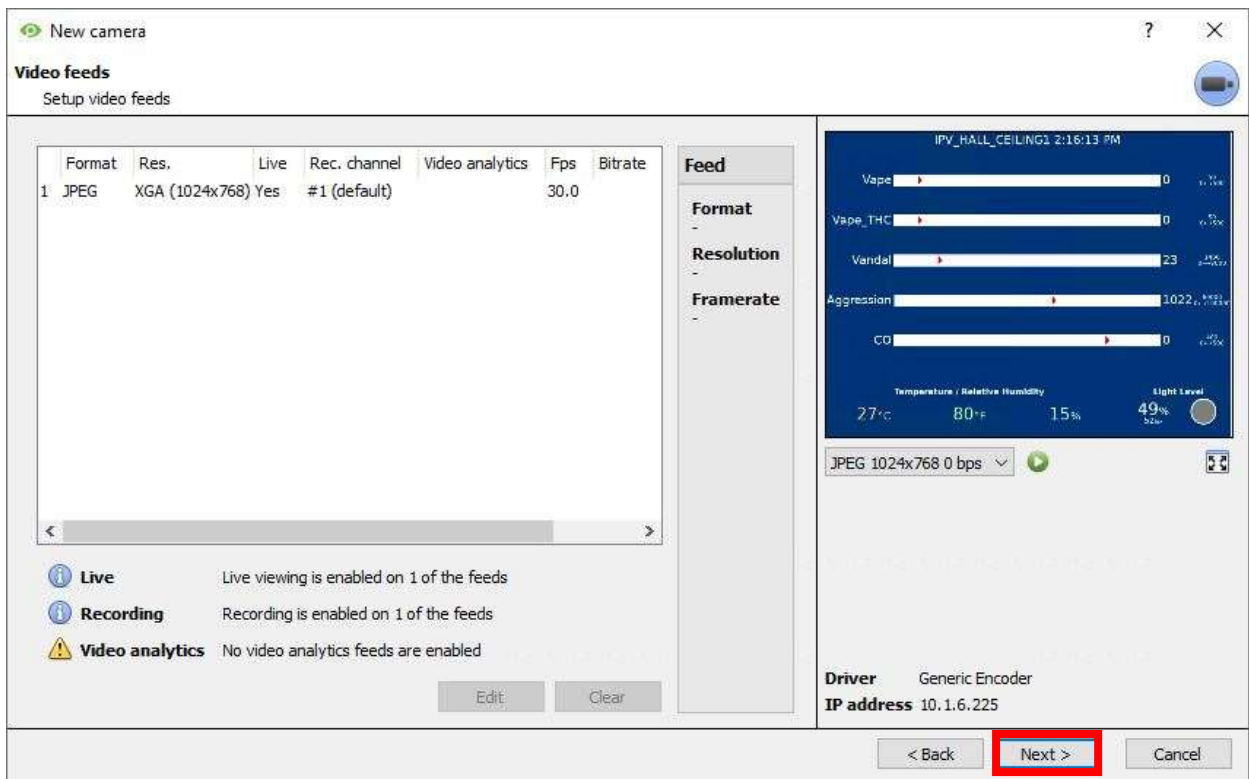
New camera

?

Video feeds
Setup video feeds

| | Format | Res. | Live | Rec. channel | Video analytics | Fps | Bitrate |
|---|---|---|---|---|---|---|---|
| 1 | JPEG | XGA (1024x768) | Yes | #1 (default) | | 30.0 | |

Feed
Format
-
Resolution
-
Framerate
-

IPV_HALL_CEILING1 2:16:13 PM

Vape 0
Vape_THC 0
Vandal 23
Aggression 1022
CO 0

Temperature / Relative Humidity
27°C 80°F 15%
Light Level
49%

JPEG 1024x768 0 bps

Live Live viewing is enabled on 1 of the feeds
Recording Recording is enabled on 1 of the feeds
Video analytics No video analytics feeds are enabled

Edit Clear

Driver Generic Encoder
IP address 10.1.6.225

< Back Next > Cancel